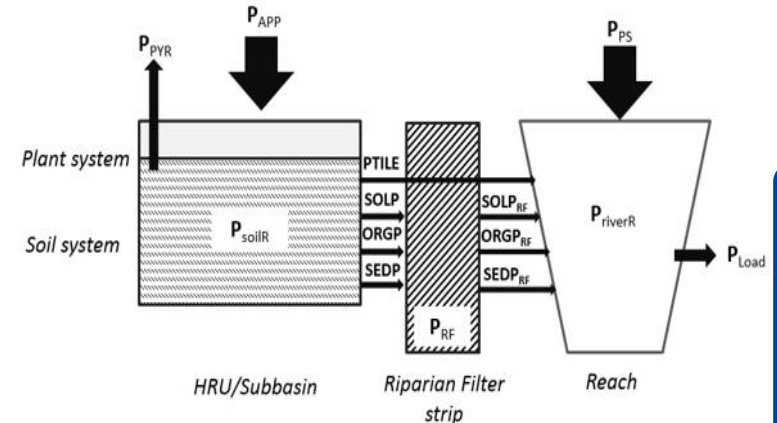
$P_{PYR}$

$P_{APP}$

$P_{PS}$

Plant system

Soil system

$P_{soilR}$

PTILE

SOLP

ORGP

SEDP

$SOLP_{RF}$

$ORGP_{RF}$

$SEDP_{RF}$

$P_{RF}$

$P_{riverR}$

$P_{Load}$

HRU/Subbasin

Riparian Filter strip

Reach